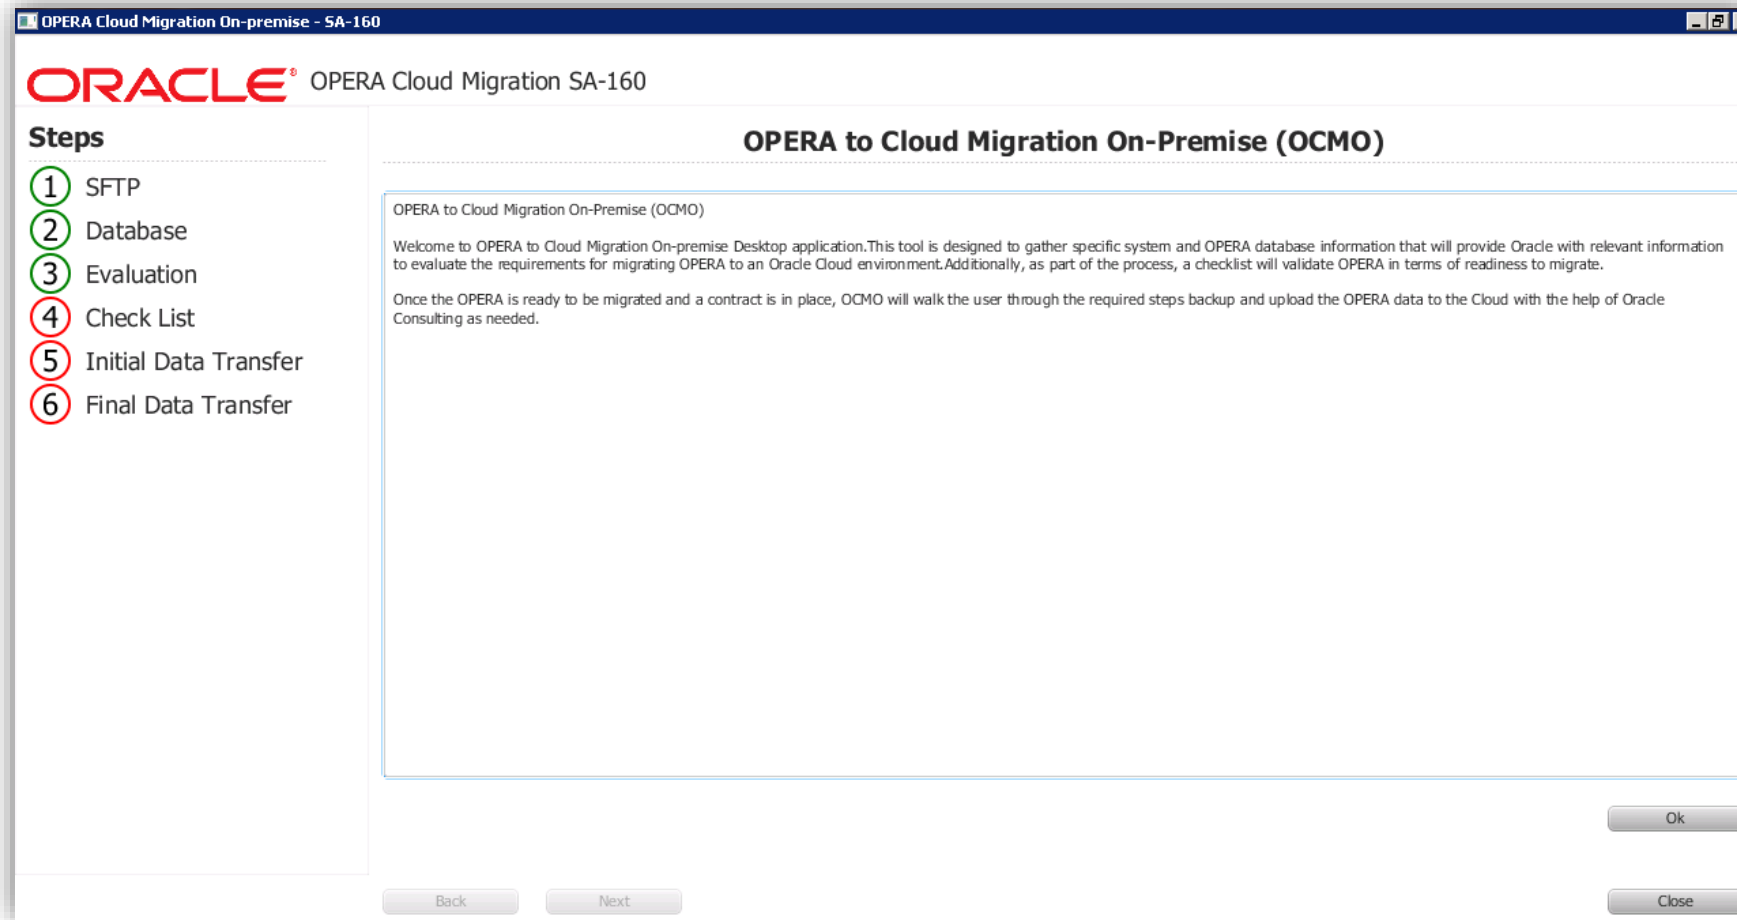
OPERA Cloud Migration On-premise - SA-160

ORACLE® OPERA Cloud Migration SA-160

Steps

1 SFTP
2 Database
3 Evaluation
4 Check List
5 Initial Data Transfer
6 Final Data Transfer

OPERA to Cloud Migration On-Premise (OCMO)

OPERA to Cloud Migration On-Premise (OCMO)

Welcome to OPERA to Cloud Migration On-premise Desktop application.This tool is designed to gather specific system and OPERA database information that will provide Oracle with relevant information to evaluate the requirements for migrating OPERA to an Oracle Cloud environment.Additionally, as part of the process, a checklist will validate OPERA in terms of readiness to migrate.

Once the OPERA is ready to be migrated and a contract is in place, OCMO will walk the user through the required steps backup and upload the OPERA data to the Cloud with the help of Oracle Consulting as needed.

Ok

Back Next Close